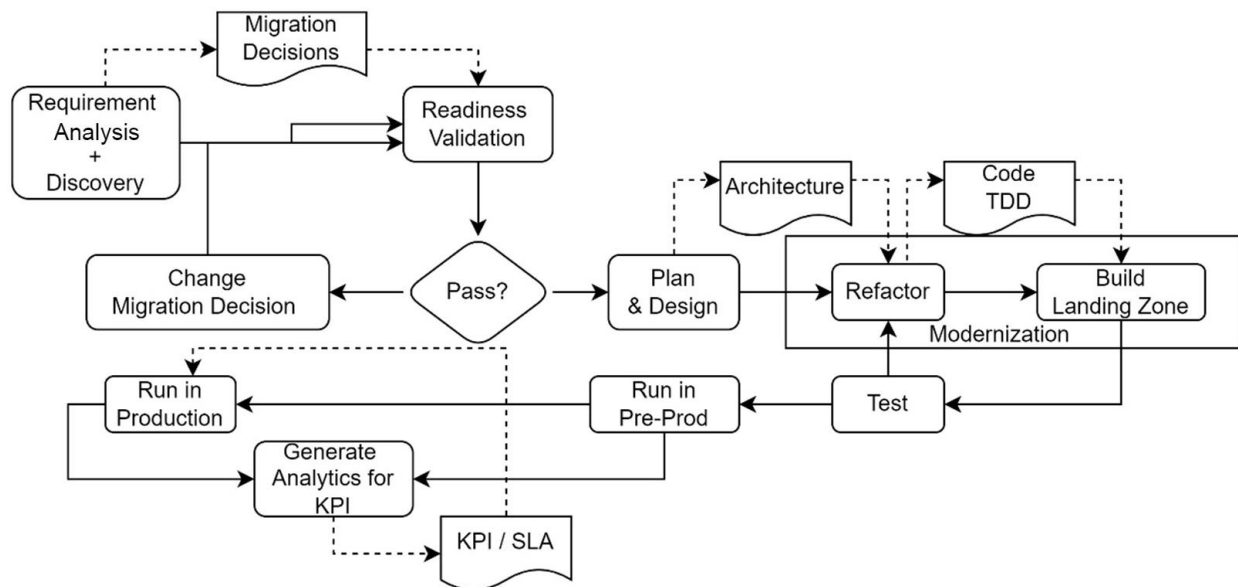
Migration Decisions

Requirement Analysis + Discovery

Readiness Validation

Architecture

Code TDD

Change Migration Decision

Pass?

Plan & Design

Refactor

Build Landing Zone

Modernization

Run in Production

Run in Pre-Prod

Test

Generate Analytics for KPI

KPI / SLA